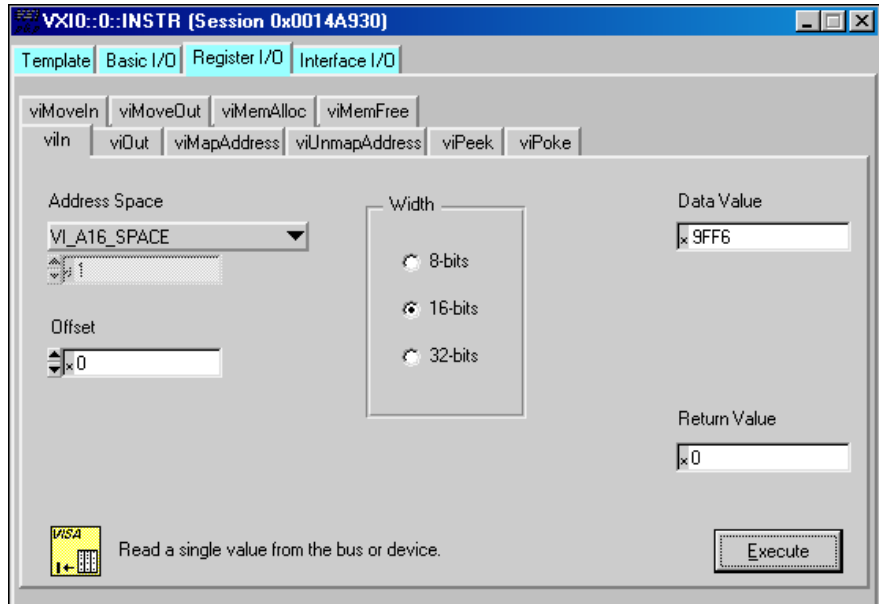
VXI0::0::INSTR (Session 0x0014A930)

Template | Basic I/O | Register I/O | Interface I/O

viMoveIn | viMoveOut | viMemAlloc | viMemFree

viIn | viOut | viMapAddress | viUnmapAddress | viPeek | viPoke

Address Space

VI_A16_SPACE

1

Offset

x 0

Width

8-bits

16-bits

32-bits

Data Value

x 9FF6

Return Value

x 0

VISA

Read a single value from the bus or device.

Execute